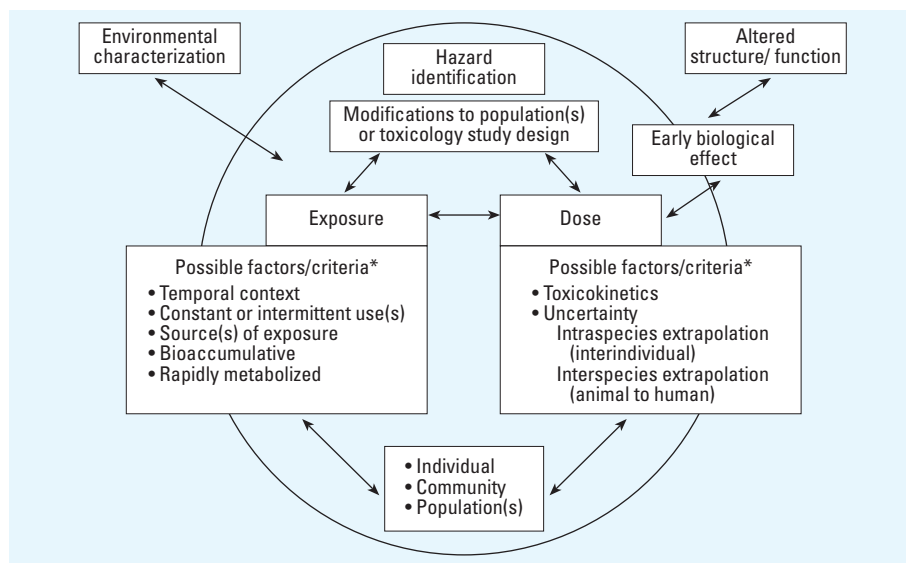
Environmental characterization

Hazard identification

Altered structure/ function

Modifications to population(s) or toxicology study design

Early biological effect

Exposure

Dose

Possible factors/criteria*
• Temporal context
• Constant or intermittent use(s)
• Source(s) of exposure
• Bioaccumulative
• Rapidly metabolized

Possible factors/criteria*
• Toxicokinetics
• Uncertainty
Intraspecies extrapolation (interindividual)
Interspecies extrapolation (animal to human)

• Individual
• Community
• Population(s)